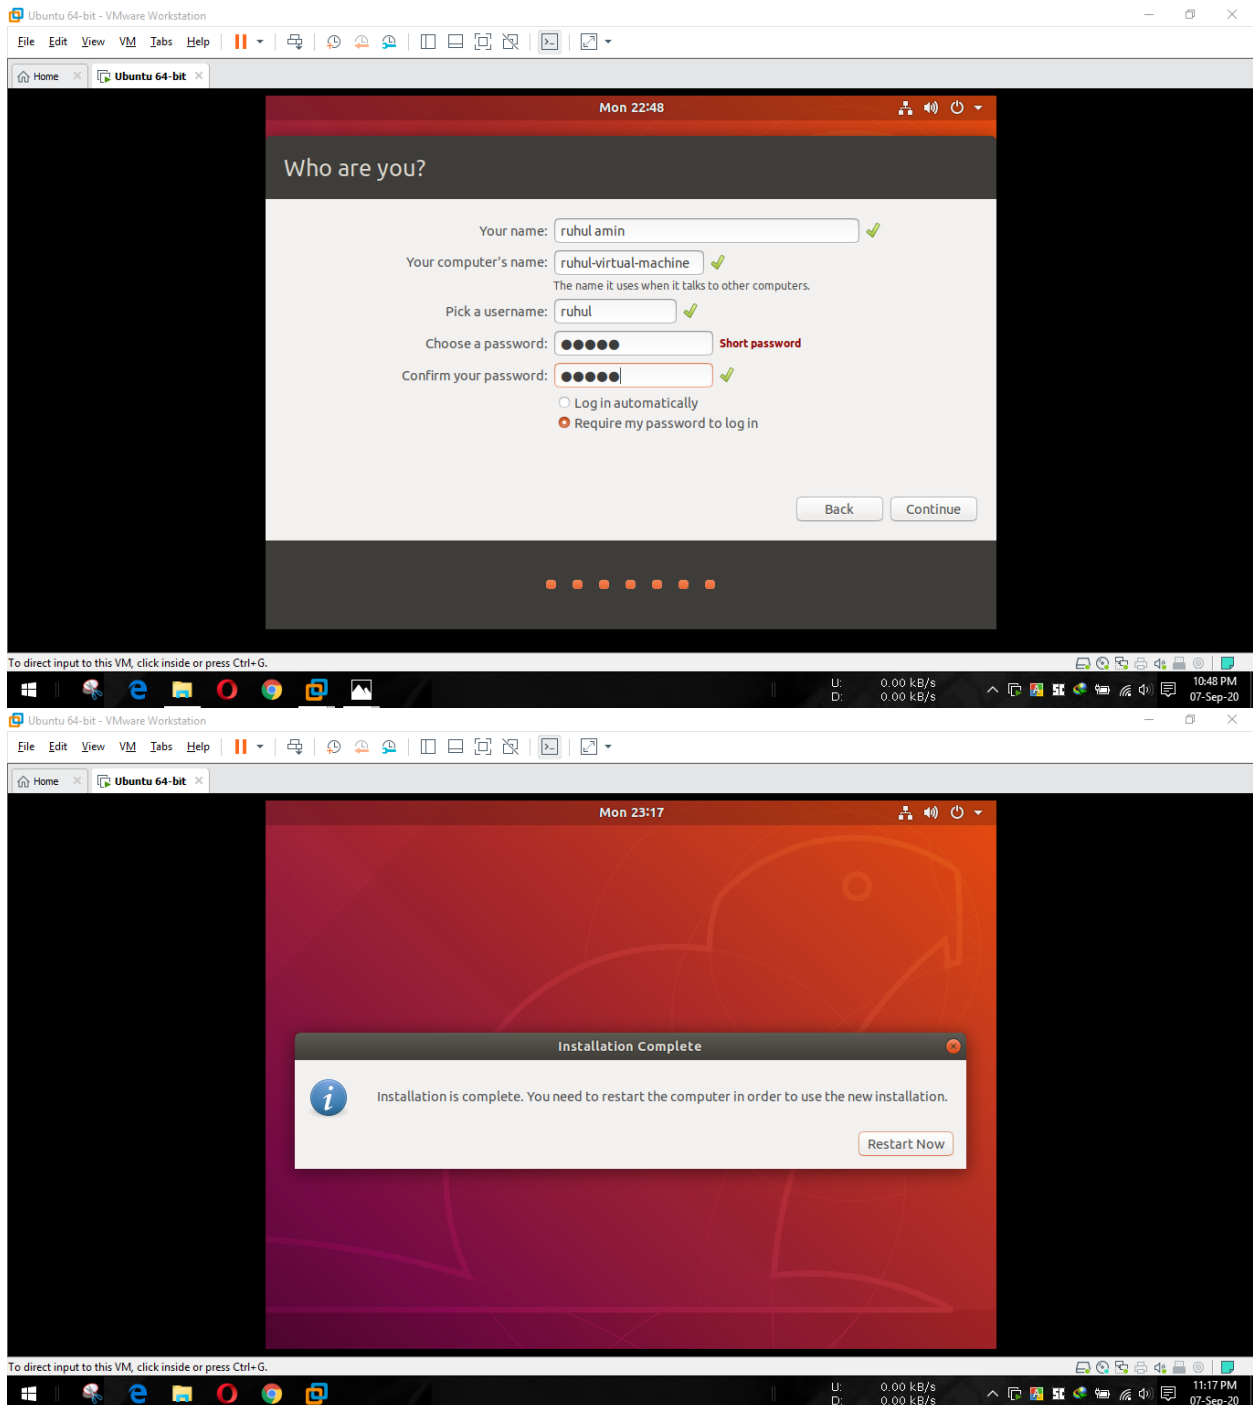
Ubuntu 64-bit - VMware Workstation

File Edit View VM Tabs Help

Home Ubuntu 64-bit

Mon 22:48

Who are you?

Your name: ruhul amin

Your computer's name: ruhul-virtual-machine

The name it uses when it talks to other computers.

Pick a username: ruhul

Choose a password: ●●●●● Short password

Confirm your password: ●●●●●

Log in automatically

Require my password to log in

Back Continue

To direct input to this VM, click inside or press Ctrl+G.

U: 0.00 kB/s
D: 0.00 kB/s

10:48 PM
07-Sep-20

Ubuntu 64-bit - VMware Workstation

File Edit View VM Tabs Help

Home Ubuntu 64-bit

Mon 23:17

Installation Complete

Installation is complete. You need to restart the computer in order to use the new installation.

Restart Now

To direct input to this VM, click inside or press Ctrl+G.

U: 0.00 kB/s
D: 0.00 kB/s

11:17 PM
07-Sep-20